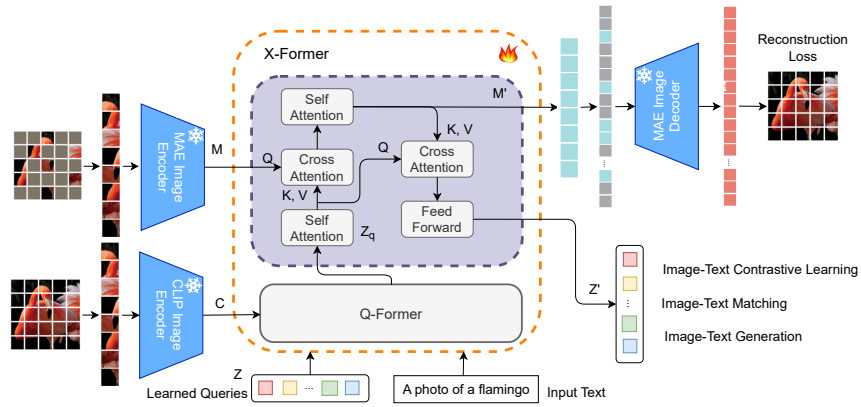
X-Former

Reconstruction Loss

MAE Image Encoder

M

Self Attention

M'

K, V

Q

Cross Attention

Q

Cross Attention

K, V

Self Attention

$Z_q$

Feed Forward

MAE Image Decoder

...

...

CLIP Image Encoder

C

Q-Former

Z'

...

Image-Text Contrastive Learning

Image-Text Matching

Image-Text Generation

Z

Learned Queries

...

A photo of a flamingo

Input Text